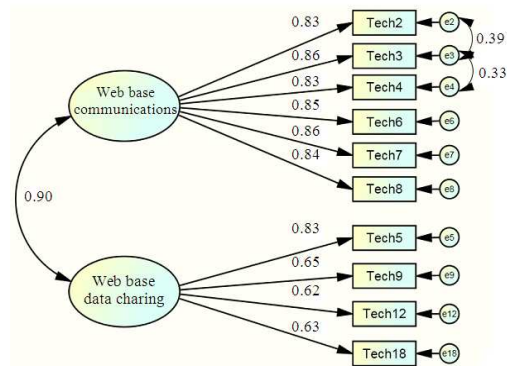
Web base communications

0.83
0.86
0.83
0.85
0.86
0.84

Tech2
Tech3
Tech4
Tech6
Tech7
Tech8

e2
e3
e4
e6
e7
e8

0.39
0.33

0.90

Web base data charing

0.83
0.65
0.62
0.63

Tech5
Tech9
Tech12
Tech18

e5
e9
e12
e18